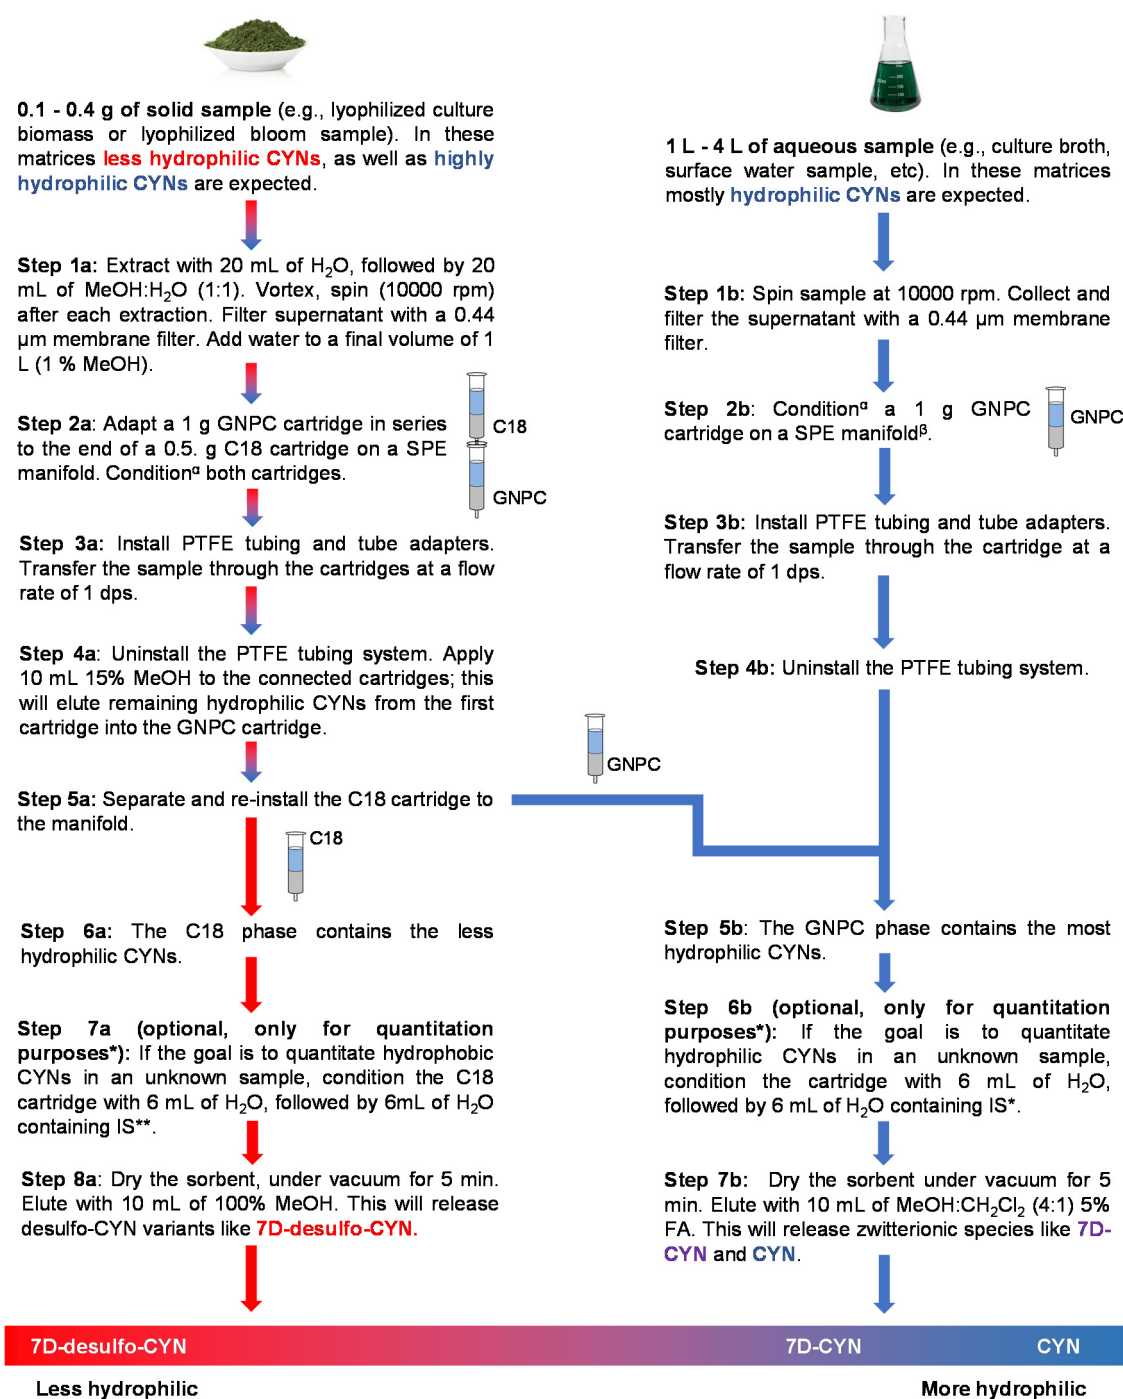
**0.1 - 0.4 g of solid sample** (e.g., lyophilized culture biomass or lyophilized bloom sample). In these matrices **less hydrophilic CYNs**, as well as **highly hydrophilic CYNs** are expected.

**Step 1a:** Extract with 20 mL of $H_2O$, followed by 20 mL of MeOH:$H_2O$ (1:1). Vortex, spin (10000 rpm) after each extraction. Filter supernatant with a 0.44 µm membrane filter. Add water to a final volume of 1 L (1 % MeOH).

**Step 2a:** Adapt a 1 g GNPC cartridge in series to the end of a 0.5. g C18 cartridge on a SPE manifold. Condition$^{\alpha}$ both cartridges.

C18

GNPC

**Step 3a:** Install PTFE tubing and tube adapters. Transfer the sample through the cartridges at a flow rate of 1 dps.

**Step 4a**: Uninstall the PTFE tubing system. Apply 10 mL 15% MeOH to the connected cartridges; this will elute remaining hydrophilic CYNs from the first cartridge into the GNPC cartridge.

**Step 5a:** Separate and re-install the C18 cartridge to the manifold.

C18

**Step 6a:** The C18 phase contains the less hydrophilic CYNs.

**Step 7a (optional, only for quantitation purposes\*):** If the goal is to quantitate hydrophobic CYNs in an unknown sample, condition the C18 cartridge with 6 mL of $H_2O$, followed by 6mL of $H_2O$ containing IS\*\*.

**Step 8a**: Dry the sorbent, under vacuum for 5 min. Elute with 10 mL of 100% MeOH. This will release desulfo-CYN variants like **7D-desulfo-CYN.**

**1 L - 4 L of aqueous sample** (e.g., culture broth, surface water sample, etc). In these matrices mostly **hydrophilic CYNs** are expected.

**Step 1b:** Spin sample at 10000 rpm. Collect and filter the supernatant with a 0.44 µm membrane filter.

**Step 2b:** Condition$^{\alpha}$ a 1 g GNPC cartridge on a SPE manifold$^{\beta}$.

GNPC

**Step 3b:** Install PTFE tubing and tube adapters. Transfer the sample through the cartridge at a flow rate of 1 dps.

**Step 4b:** Uninstall the PTFE tubing system.

GNPC

**Step 5b**: The GNPC phase contains the most hydrophilic CYNs.

**Step 6b (optional, only for quantitation purposes\*):** If the goal is to quantitate hydrophilic CYNs in an unknown sample, condition the cartridge with 6 mL of $H_2O$, followed by 6 mL of $H_2O$ containing IS\*.

**Step 7b:** Dry the sorbent under vacuum for 5 min. Elute with 10 mL of MeOH:$CH_2Cl_2$ (4:1) 5% FA. This will release zwitterionic species like **7D-CYN** and **CYN**.

7D-desulfo-CYN 7D-CYN CYN

**Less hydrophilic** **More hydrophilic**